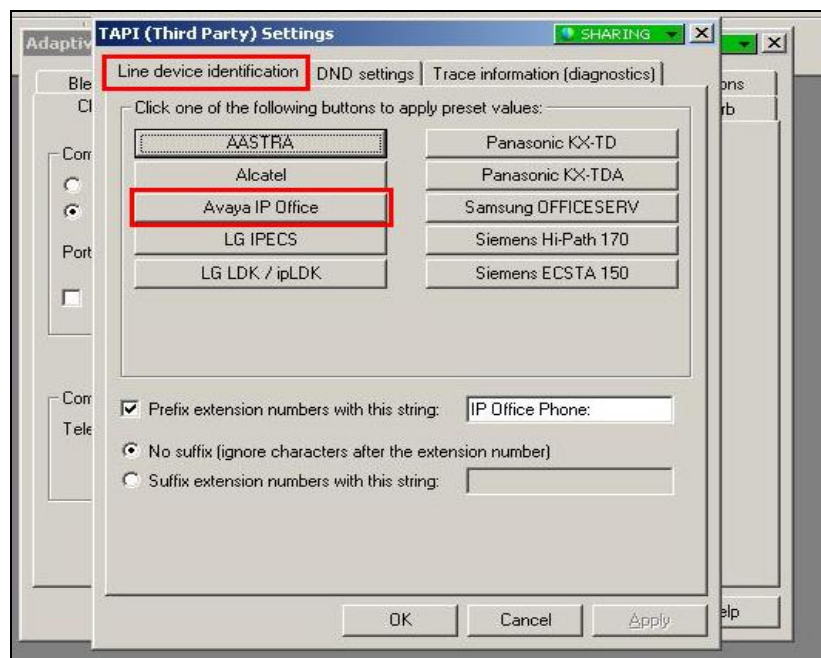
Adaptiv
TAPI (Third Party) Settings
SHARING
Ble
Cl
ons
rb
Line device identification | DND settings | Trace information (diagnostics)

Click one of the following buttons to apply preset values:

AASTRA
Panasonic KX-TD
Alcatel
Panasonic KX-TDA
Avaya IP Office
Samsung OFFICESERV
LG IPECS
Siemens Hi-Path 170
LG LDK / ipLDK
Siemens ECSTA 150

Com
Port
Com
Tele

Prefix extension numbers with this string: IP Office Phone:

No suffix (ignore characters after the extension number)

Suffix extension numbers with this string:

OK
Cancel
Apply
elp